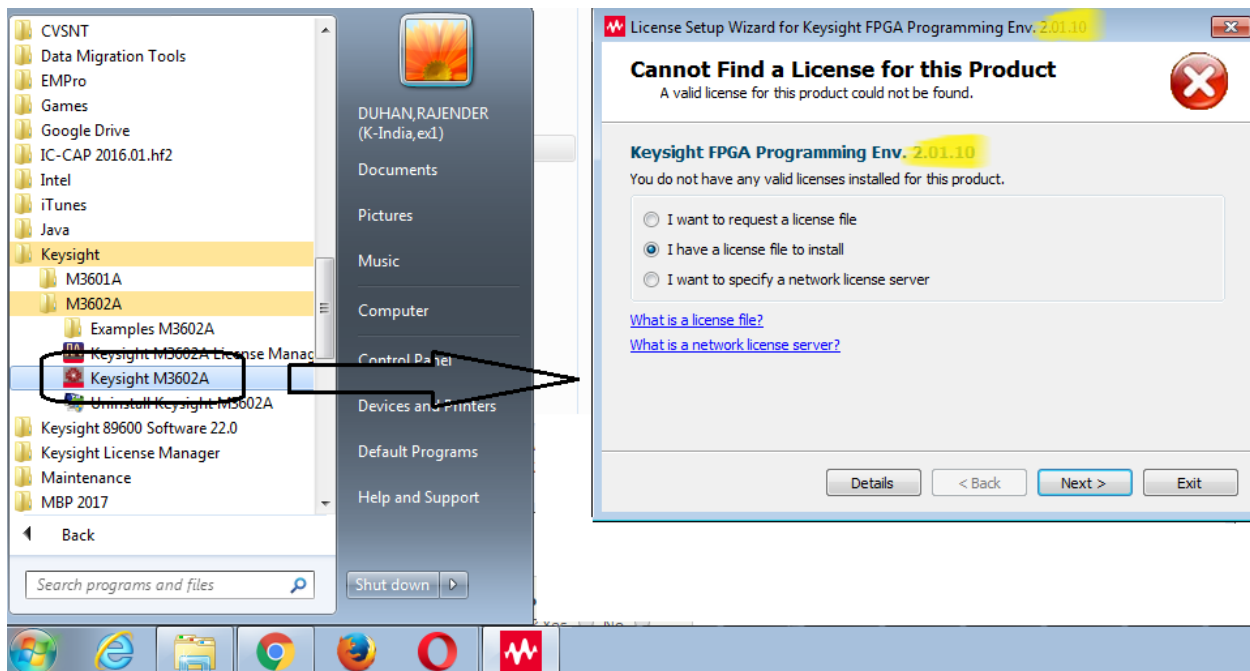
CVSNT
Data Migration Tools
EMPro
Games
Google Drive
IC-CAP 2016.01.hf2
Intel
iTunes
Java
Keysight
M3601A
M3602A
Examples M3602A
Keysight M3602A License Manag
Keysight M3602A
Uninstall Keysight M3602A
Keysight 89600 Software 22.0
Keysight License Manager
Maintenance
MBP 2017
Back
Search programs and files

DUHAN,RAJENDER (K-India,ex1)
Documents
Pictures
Music
Computer
Control Panel
Devices and Printers
Default Programs
Help and Support
Shut down

License Setup Wizard for Keysight FPGA Programming Env. 2.01.10

Cannot Find a License for this Product
A valid license for this product could not be found.

Keysight FPGA Programming Env. 2.01.10
You do not have any valid licenses installed for this product.

I want to request a license file
I have a license file to install
I want to specify a network license server

What is a license file?
What is a network license server?

Details
< Back
Next >
Exit